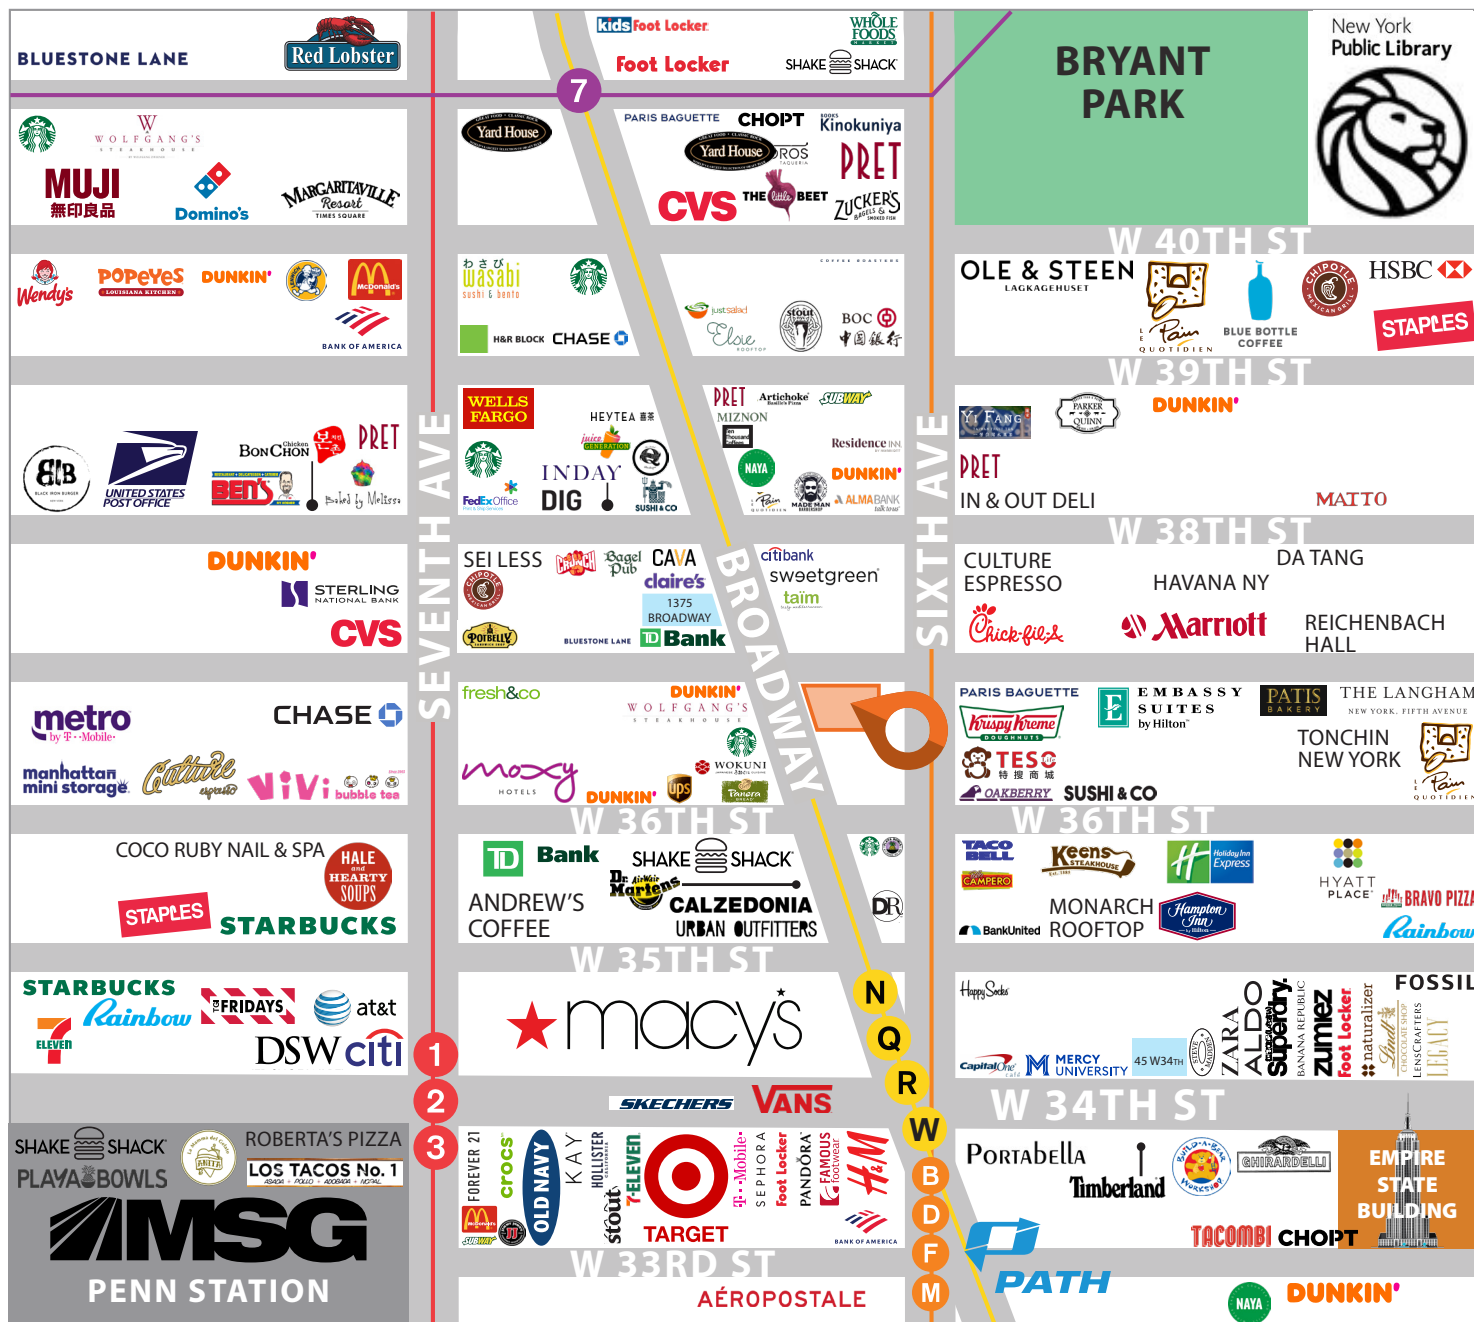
BLUESTONE LANE
Red Lobster
kids Foot Locker
Foot Locker
WHOLE FOODS MARKET
SHAKE SHACK
7
BRYANT PARK
New York Public Library
WOLFGANG'S STEAKHOUSE
MUJI
無印良品
Domino's
MARGARITAVILLE Resort TIMES SQUARE
Yard House
PARIS BAGUETTE
CHOPT
Kinokuniya
Yard House
ROS TAQUERIA
PRET
CVS
THE Little BEET
ZUCKER'S BAGELS & SMOKED FISH
W 40TH ST
Wendy's
POPEYES LOUISIANA KITCHEN
DUNKIN'
McDonald's
BANK OF AMERICA
wasabi sushi & bento
H&R BLOCK
CHASE
just salad
Eloise
stout
BOC
中国銀行
OLE & STEEN LAGKAGEHUSET
Le Pain QUOTIDIEN
BLUE BOTTLE COFFEE
CHIPOTLE MEXICAN GRILL
HSBC
STAPLES
W 39TH ST
B&B BLACK IRON BURGER
UNITED STATES POSTAL SERVICE
BonChon Chicken
PRET
BEN'S
Baked by Melissa
WELLS FARGO
HEYTEA
juice GENERATION
INDAY
DIG
FedEx Office
SUSHI & CO
PRET
Artichoke Basille's Pizza
SUBWAY
MIZNON
Residence INN
NAYA
DUNKIN'
Le Pain QUOTIDIEN
MADE MAN BARBERSHOP
ALMA BANK
YI FANG
PARKER QUINN
DUNKIN'
PRET
IN & OUT DELI
MATTO
W 38TH ST
DUNKIN'
STERLING NATIONAL BANK
CVS
SEVENTH AVE
SEI LESS
CRUNCH
Bagel Pub
CAVA
claire's
1375 BROADWAY
CHIPOTLE
POTBELLY
BLUESTONE LANE
TD Bank
BROADWAY
citibank
sweetgreen
taïm
SIXTH AVE
CULTURE ESPRESSO
DA TANG
HAVANA NY
Chick-fil-A
Marriott
REICHENBACH HALL
metro by T-Mobile
CHASE
manhattan mini storage
Culture espresso
ViVi bubble tea
fresh&co
DUNKIN'
WOLFGANG'S STEAKHOUSE
moxy HOTELS
WOKUNI
DUNKIN'
ups
Panera BREAD
PARIS BAGUETTE
EMBASSY SUITES by Hilton
PATIS BAKERY
THE LANGHAM NEW YORK, FIFTH AVENUE
Krispy Kreme DOUGHNUTS
TESO
OAKBERRY
SUSHI & CO
TONCHIN NEW YORK
Le Pain QUOTIDIEN
W 36TH ST
COCO RUBY NAIL & SPA
HALE and HEARTY SOUPS
STAPLES
STARBUCKS
TD Bank
SHAKE SHACK
Dr. Martens
ANDREW'S COFFEE
CALZEDONIA
URBAN OUTFITTERS
DR
TACO BELL
Keens STEAKHOUSE
Holiday Inn Express
CAMPERO
BankUnited
MONARCH ROOFTOP
Hampton Inn
HYATT PLACE
BRAVO PIZZA
Rainbow
W 35TH ST
STARBUCKS
Rainbow
TGI FRIDAYS
at&t
7 ELEVEN
DSW
citi
macy's
N
Q
R
W
Happy Socks
Capital One Café
MERCY UNIVERSITY
45 W34TH
STEVE MADDEN
ZARA
ALDO
Superdry.
BANANA REPUBLIC
zumiez
foot locker
naturalizer
Lindt
LENSCRAFTERS
FOSSIL
LEGACY
W 34TH ST
1
2
3
SKECHERS
VANS
SHAKE SHACK
PLAYA BOWLS
ROBERTA'S PIZZA
LOS TACOS No. 1
MSG
PENN STATION
FOREVER 21
crocs
OLD NAVY
KAY
HOLLISTER
7-ELEVEN
stout
McDonald's
SUBWAY
TARGET
T-Mobile
SEPHORA
Foot Locker
PANDORA
FAMOUS footwear
H&M
BANK OF AMERICA
B
D
F
M
PORTABELLA
Timberland
BUILD-A-BEAR WORKSHOP
GHIRARDELLI
EMPIRE STATE BUILDING
TACOMBI
CHOPT
W 33RD ST
AÉROPOSTALE
PATH
NAYA
DUNKIN'